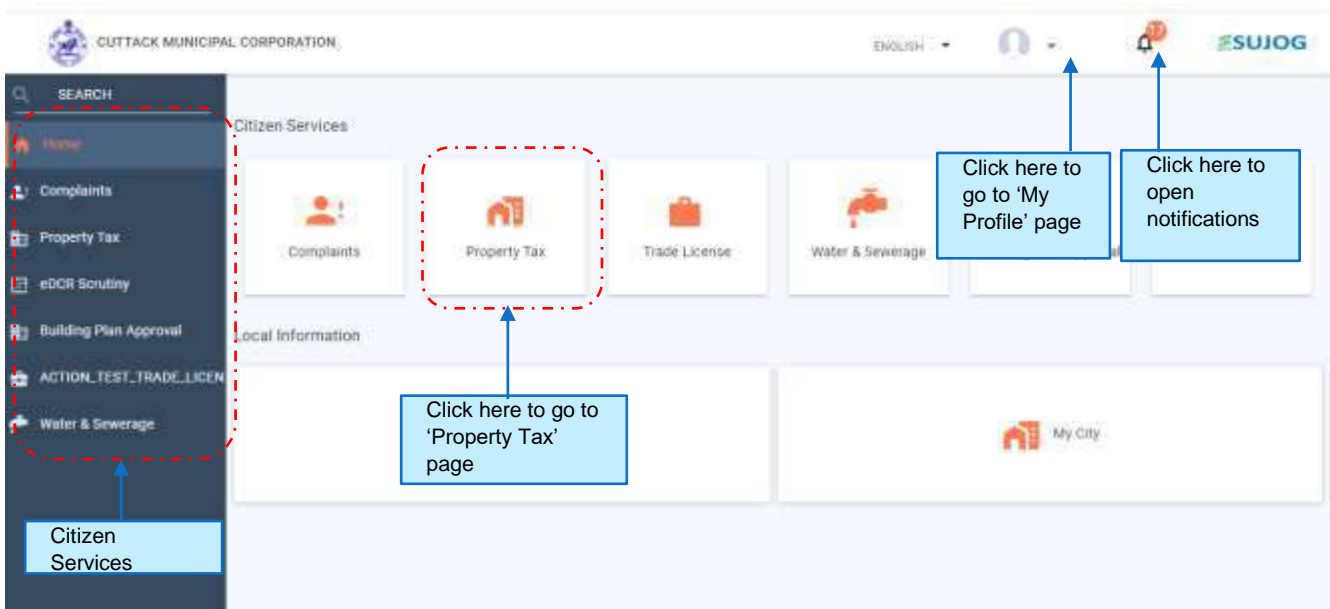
CUTTACK MUNICIPAL CORPORATION

ENGLISH

SUJOG

SEARCH

Home

Complaints

Property Tax

eDCR Scrutiny

Building Plan Approval

ACTION_TEST_TRADE_LICEN

Water & Sewerage

Citizen Services

Complaints

Property Tax

Trade License

Water & Sewerage

Click here to go to 'My Profile' page

Click here to open notifications

Local Information

Click here to go to 'Property Tax' page

My City

Citizen Services